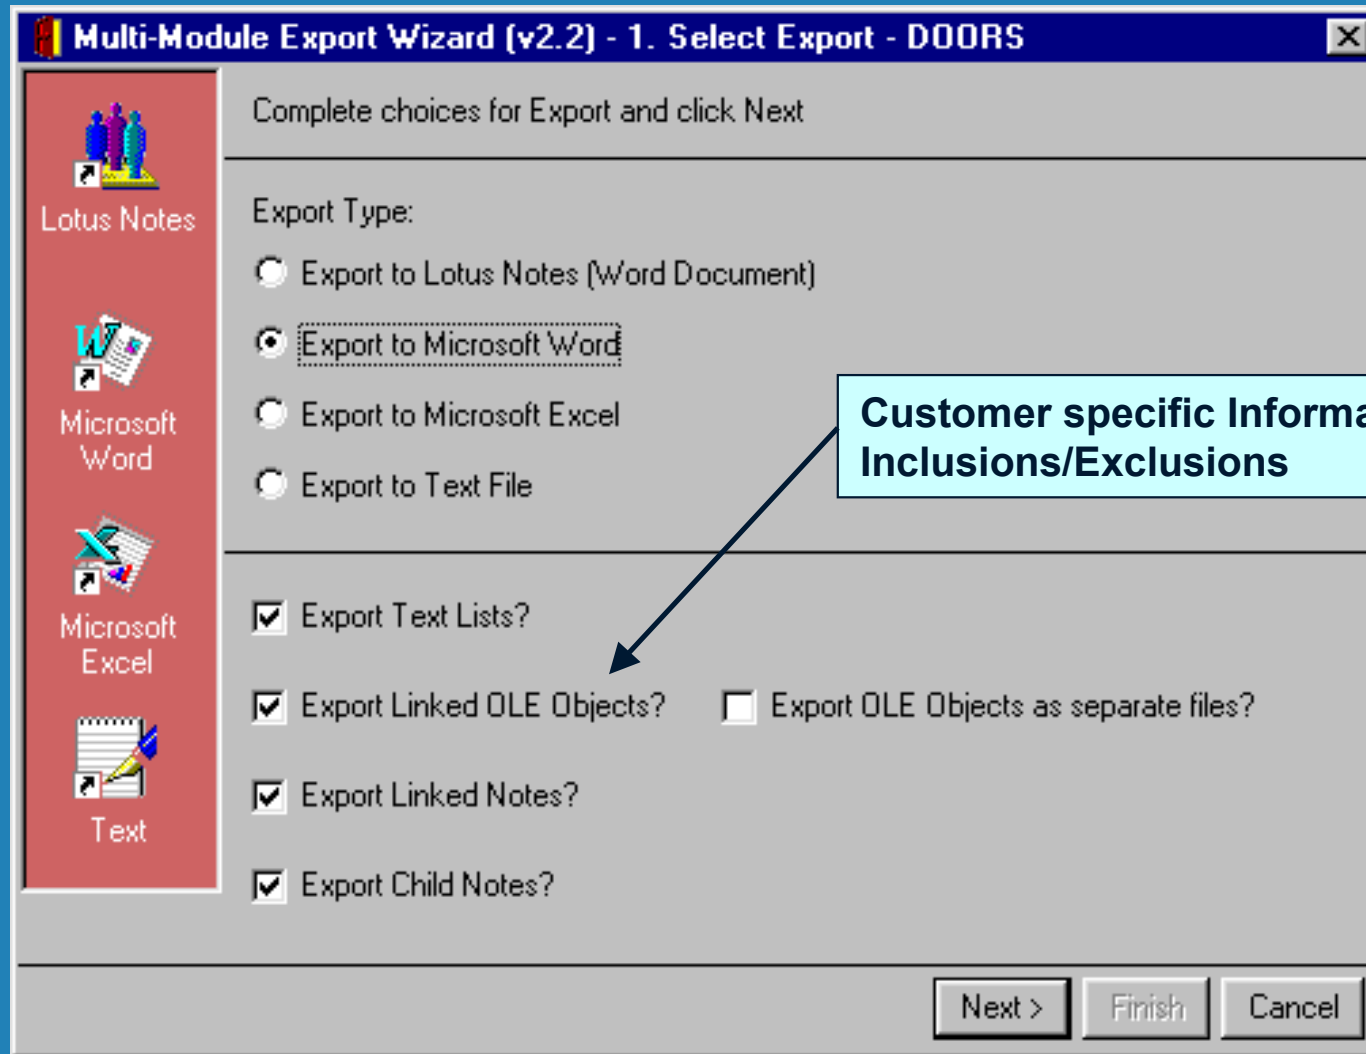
Multi-Module Export Wizard (v2.2) - 1. Select Export - DOORS

Lotus Notes

Microsoft Word

Microsoft Excel

Text

Complete choices for Export and click Next

Export Type:

Export to Lotus Notes (Word Document)

Export to Microsoft Word

Export to Microsoft Excel

Export to Text File

Customer specific Informa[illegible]
Inclusions/Exclusions

Export Text Lists?

Export Linked OLE Objects?

Export OLE Objects as separate files?

Export Linked Notes?

Export Child Notes?

Next >

Finish

Cancel